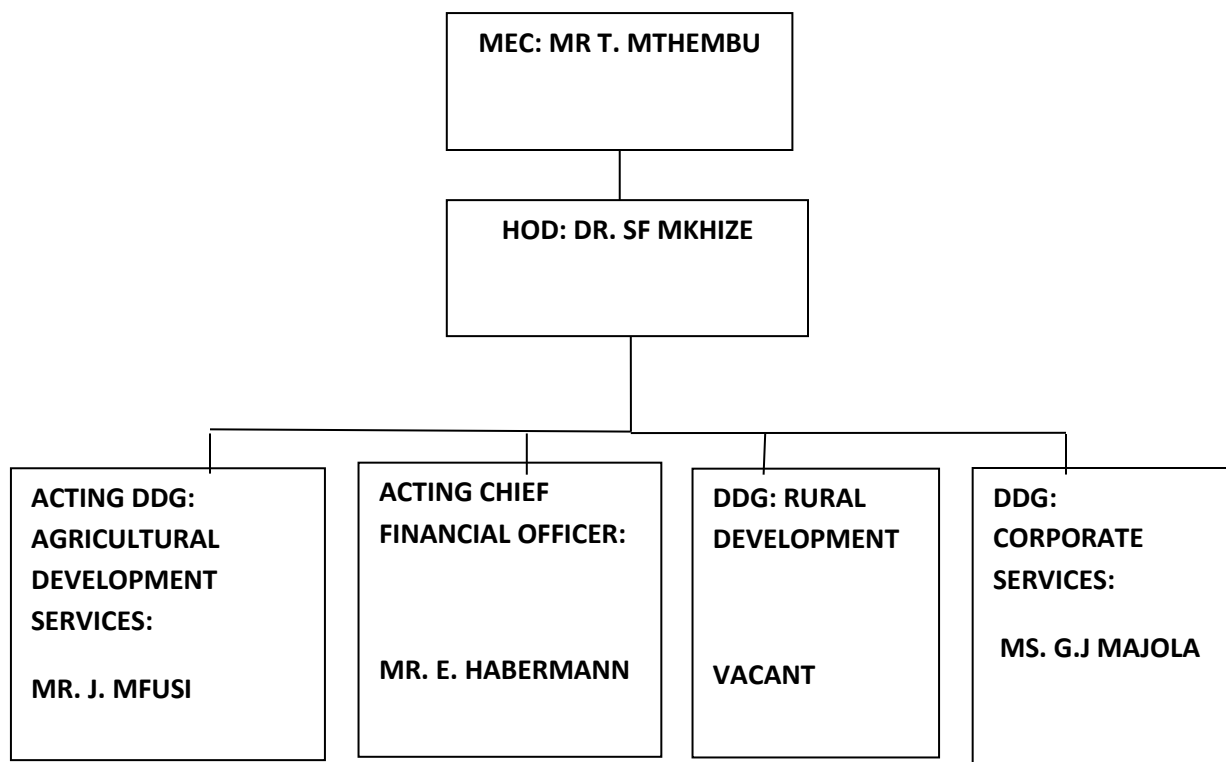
MEC: MR T. MTHEMBU

HOD: DR. SF MKHIZE

ACTING DDG: AGRICULTURAL DEVELOPMENT SERVICES:

MR. J. MFUSI

ACTING CHIEF FINANCIAL OFFICER:

MR. E. HABERMANN

DDG: RURAL DEVELOPMENT

VACANT

DDG: CORPORATE SERVICES:

MS. G.J MAJOLA